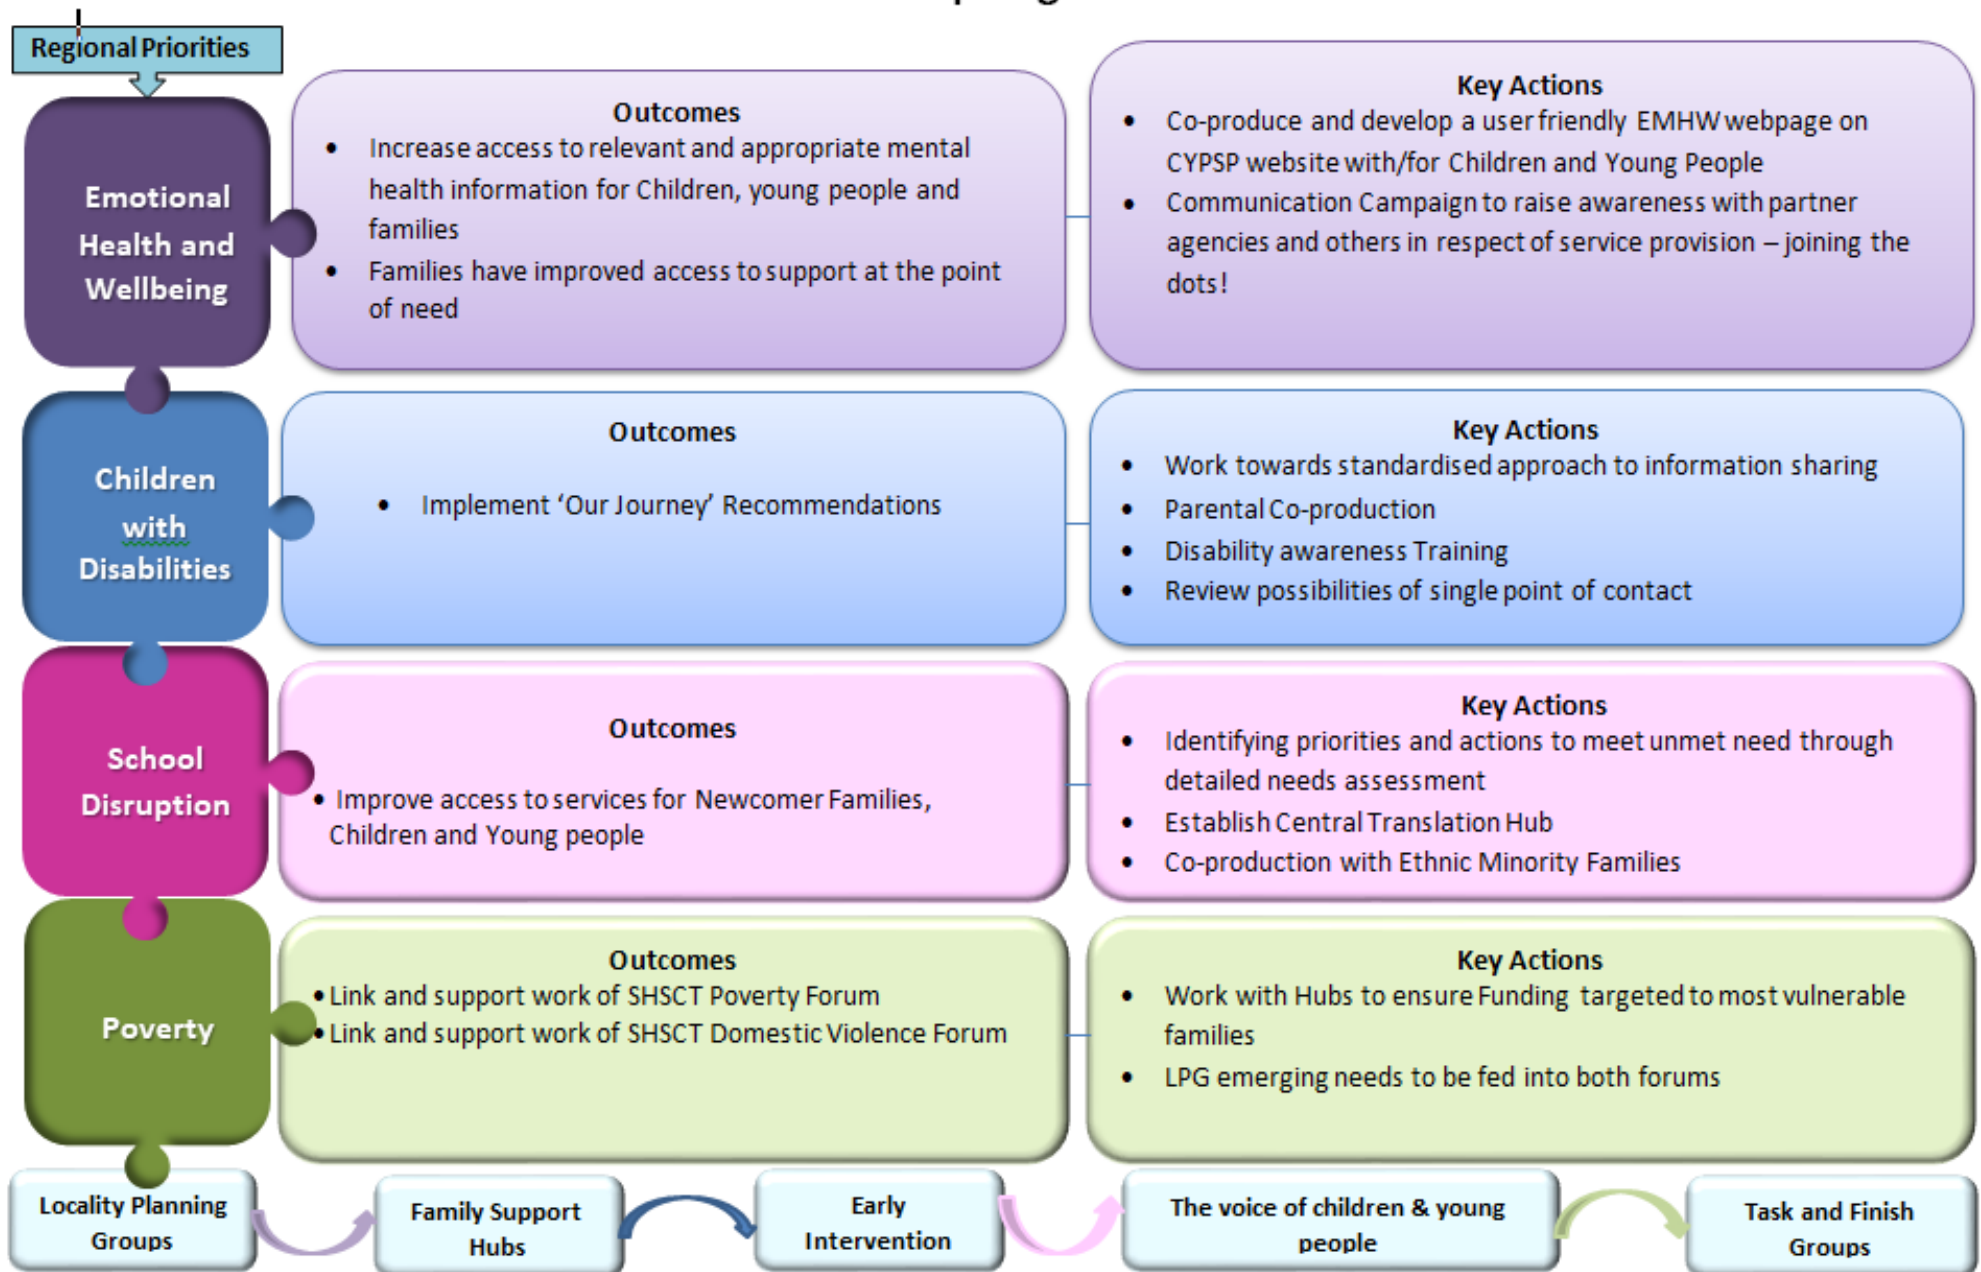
Regional Priorities

Emotional Health and Wellbeing

Outcomes
- Increase access to relevant and appropriate mental health information for Children, young people and families
- Families have improved access to support at the point of need

Key Actions
- Co-produce and develop a user friendly EMHW webpage on CYPSP website with/for Children and Young People
- Communication Campaign to raise awareness with partner agencies and others in respect of service provision – joining the dots!

Children with Disabilities

Outcomes
- Implement 'Our Journey' Recommendations

Key Actions
- Work towards standardised approach to information sharing
- Parental Co-production
- Disability awareness Training
- Review possibilities of single point of contact

School Disruption

Outcomes
- Improve access to services for Newcomer Families, Children and Young people

Key Actions
- Identifying priorities and actions to meet unmet need through detailed needs assessment
- Establish Central Translation Hub
- Co-production with Ethnic Minority Families

Poverty

Outcomes
- Link and support work of SHSCT Poverty Forum
- Link and support work of SHSCT Domestic Violence Forum

Key Actions
- Work with Hubs to ensure Funding targeted to most vulnerable families
- LPG emerging needs to be fed into both forums

Locality Planning Groups

Family Support Hubs

Early Intervention

The voice of children & young people

Task and Finish Groups